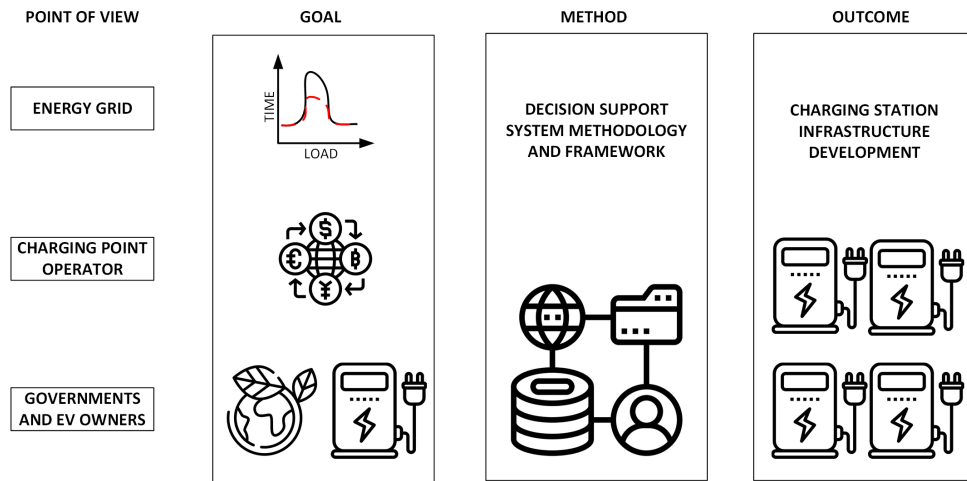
POINT OF VIEW

GOAL

METHOD

OUTCOME

ENERGY GRID

TIME

LOAD

DECISION SUPPORT SYSTEM METHODOLOGY AND FRAMEWORK

CHARGING STATION INFRASTRUCTURE DEVELOPMENT

CHARGING POINT OPERATOR

GOVERNMENTS AND EV OWNERS